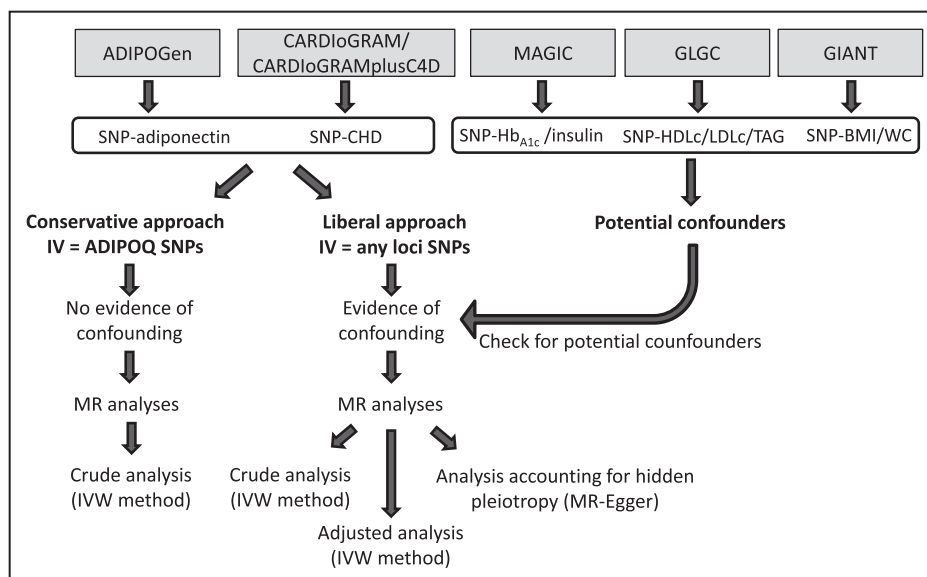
ADIPOGen

CARDIoGRAM/ CARDIoGRAMplusC4D

MAGIC

GLGC

GIANT

SNP-adiponectin SNP-CHD

SNP-Hb$_{A1c}$ /insulin SNP-HDLc/LDLc/TAG SNP-BMI/WC

Conservative approach IV = ADIPOQ SNPs

Liberal approach IV = any loci SNPs

Potential confounders

No evidence of confounding

Evidence of confounding

Check for potential counfounders

MR analyses

MR analyses

Crude analysis (IVW method)

Crude analysis (IVW method)

Analysis accounting for hidden pleiotropy (MR-Egger)

Adjusted analysis (IVW method)